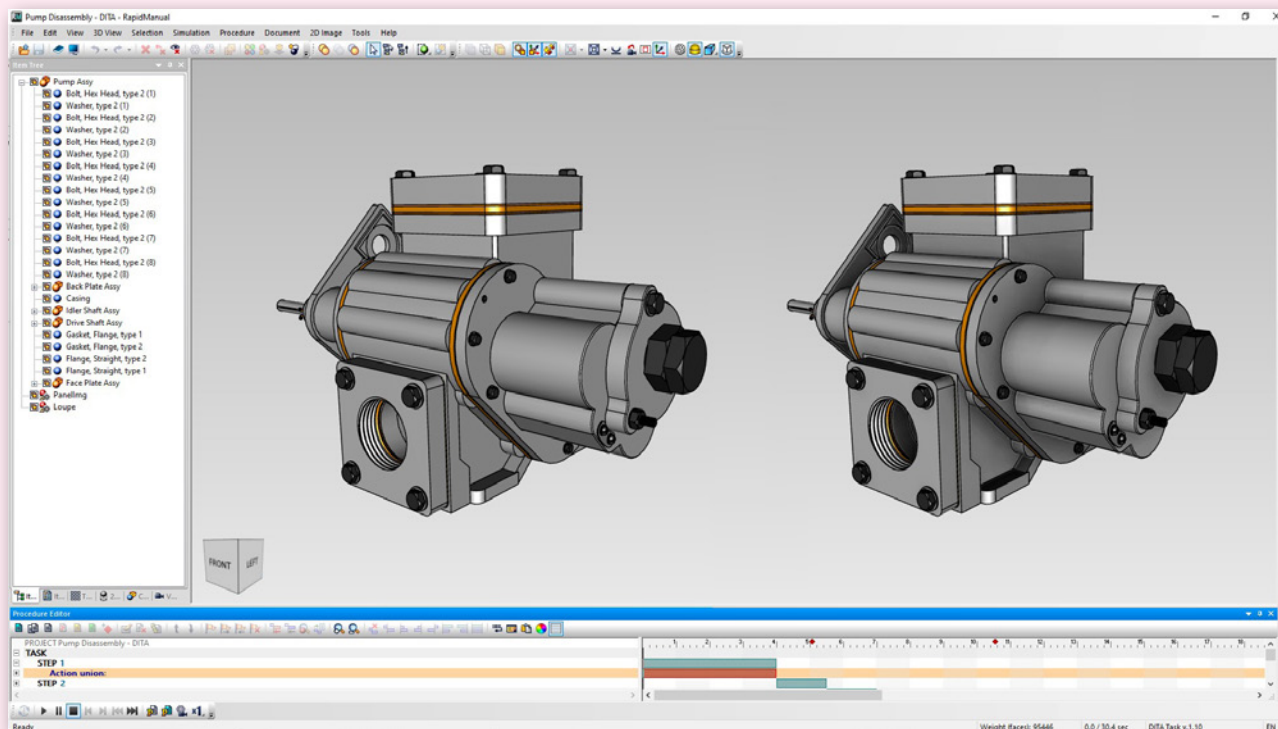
Pump Disassembly - DITA - RapidManual

File Edit View 3D View Selection Simulation Procedure Document 2D Image Tools Help

Item Tree

Pump Assy
Bolt, Hex Head, type 2 (1)
Washer, type 2 (1)
Bolt, Hex Head, type 2 (2)
Washer, type 2 (2)
Bolt, Hex Head, type 2 (3)
Washer, type 2 (3)
Bolt, Hex Head, type 2 (4)
Washer, type 2 (4)
Bolt, Hex Head, type 2 (5)
Washer, type 2 (5)
Bolt, Hex Head, type 2 (6)
Washer, type 2 (6)
Bolt, Hex Head, type 2 (7)
Washer, type 2 (7)
Bolt, Hex Head, type 2 (8)
Washer, type 2 (8)
Back Plate Assy
Casing
Idler Shaft Assy
Drive Shaft Assy
Gasket, Flange, type 1
Gasket, Flange, type 2
Flange, Straight, type 2
Flange, Straight, type 1
Face Plate Assy
PanelImg
Loupe

It... It... T... 2... C... V...

FRONT LEFT

Procedure Editor

PROJECT Pump Disassembly - DITA
TASK
STEP 1
Action union:
STEP 2

Ready

Weight (faces): 95446 0.0 / 10.4 sec DITA Task v.1.10 EN